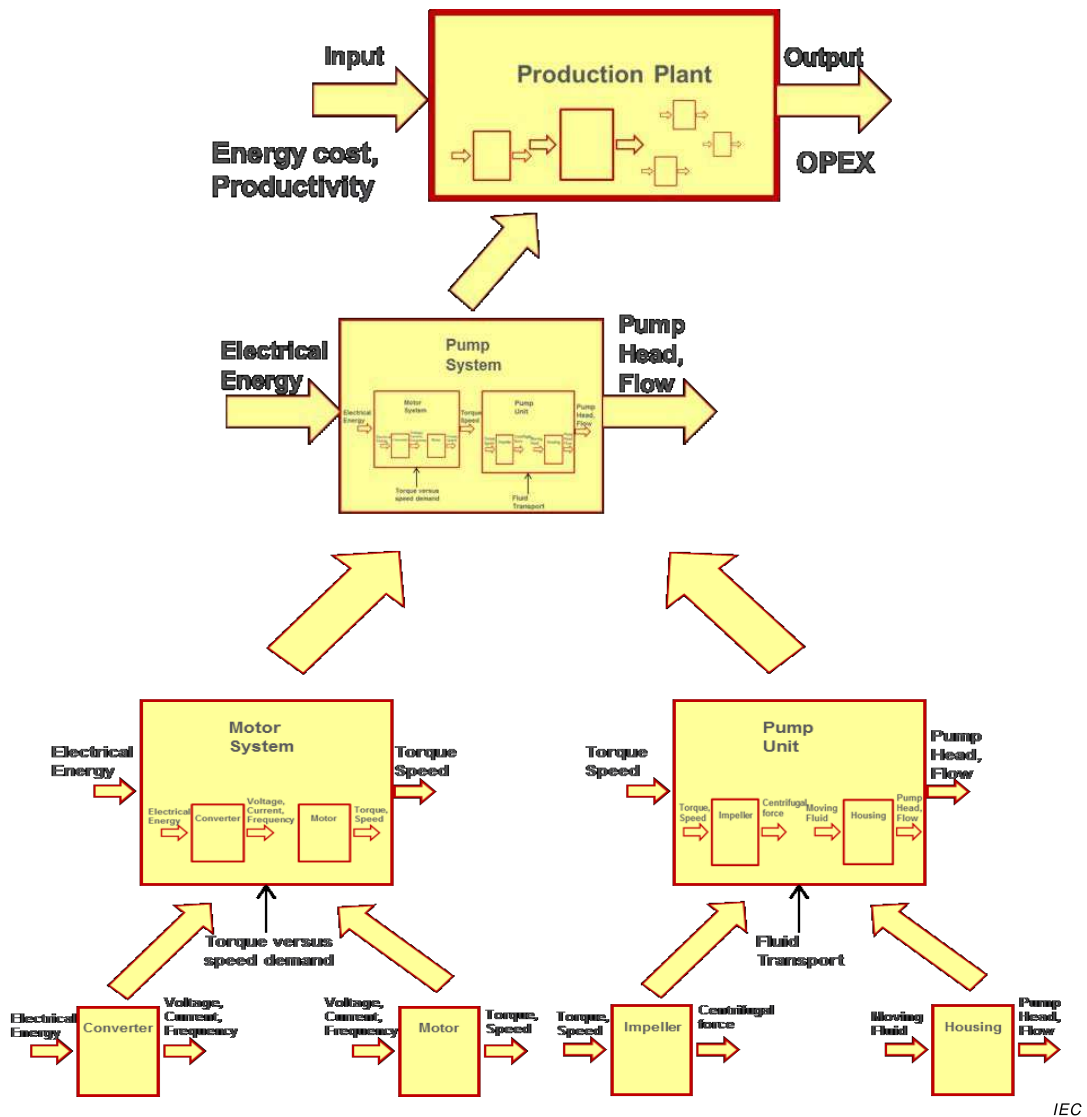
Input

Production Plant

Output

Energy cost, Productivity

OPEX

Electrical Energy

Pump System

Pump Head, Flow

Motor System

Pump Unit

Electrical Energy

Torque Speed

Pump Head, Flow

Torque versus speed demand

Fluid Transport

Motor System

Electrical Energy

Torque Speed

Electrical Energy

Converter

Voltage, Current, Frequency

Motor

Torque, Speed

Pump Unit

Torque Speed

Pump Head, Flow

Torque, Speed

Impeller

Centrifugal force

Moving Fluid

Housing

Pump Head, Flow

Torque versus speed demand

Fluid Transport

Electrical Energy

Converter

Voltage, Current, Frequency

Voltage, Current, Frequency

Motor

Torque, Speed

Torque, Speed

Impeller

Centrifugal force

Moving Fluid

Housing

Pump Head, Flow

IEC